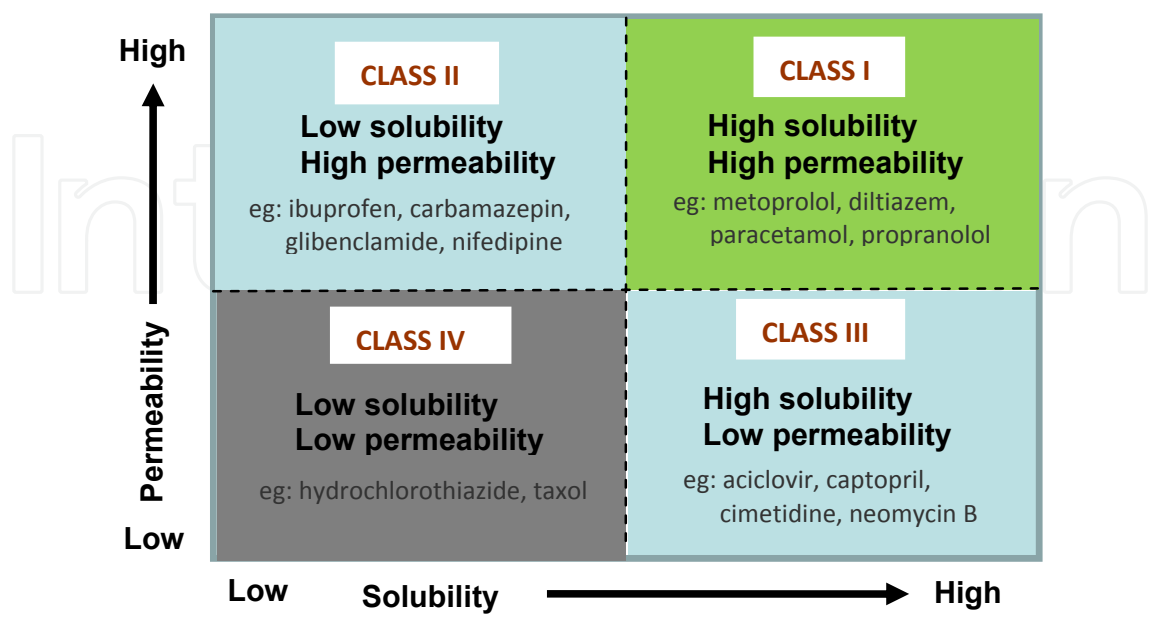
High

Permeability

Low

CLASS II

Low solubility
High permeability

eg: ibuprofen, carbamazepin, glibenclamide, nifedipine

CLASS I

High solubility
High permeability

eg: metoprolol, diltiazem, paracetamol, propranolol

CLASS IV

Low solubility
Low permeability

eg: hydrochlorothiazide, taxol

CLASS III

High solubility
Low permeability

eg: aciclovir, captopril, cimetidine, neomycin B

Low

Solubility

High